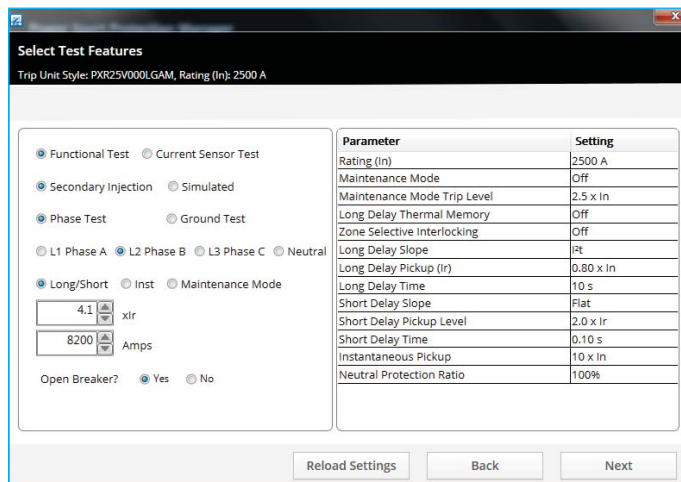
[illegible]

Select Test Features

Trip Unit Style: PXR25V000LGAM, Rating (In): 2500 A

Functional Test   Current Sensor Test

Secondary Injection   Simulated

Phase Test   Ground Test

L1 Phase A   L2 Phase B   L3 Phase C   Neutral

Long/Short   Inst   Maintenance Mode

4.1 xIr

8200 Amps

Open Breaker?   Yes   No

| Parameter | Setting |
|---|---|
| Rating (In) | 2500 A |
| Maintenance Mode | Off |
| Maintenance Mode Trip Level | 2.5 x In |
| Long Delay Thermal Memory | Off |
| Zone Selective Interlocking | Off |
| Long Delay Slope | I²t |
| Long Delay Pickup (Ir) | 0.80 x In |
| Long Delay Time | 10 s |
| Short Delay Slope | Flat |
| Short Delay Pickup Level | 2.0 x Ir |
| Short Delay Time | 0.10 s |
| Instantaneous Pickup | 10 x In |
| Neutral Protection Ratio | 100% |

Reload Settings   Back   Next